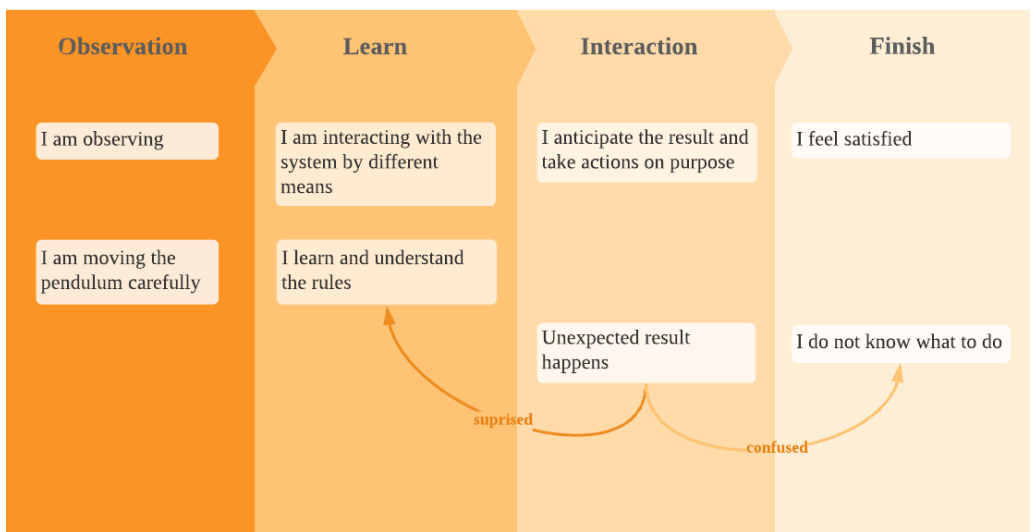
Observation

I am observing

I am moving the pendulum carefully

Learn

I am interacting with the system by different means

I learn and understand the rules

Interaction

I anticipate the result and take actions on purpose

Unexpected result happens

Finish

I feel satisfied

I do not know what to do

suprised

confused